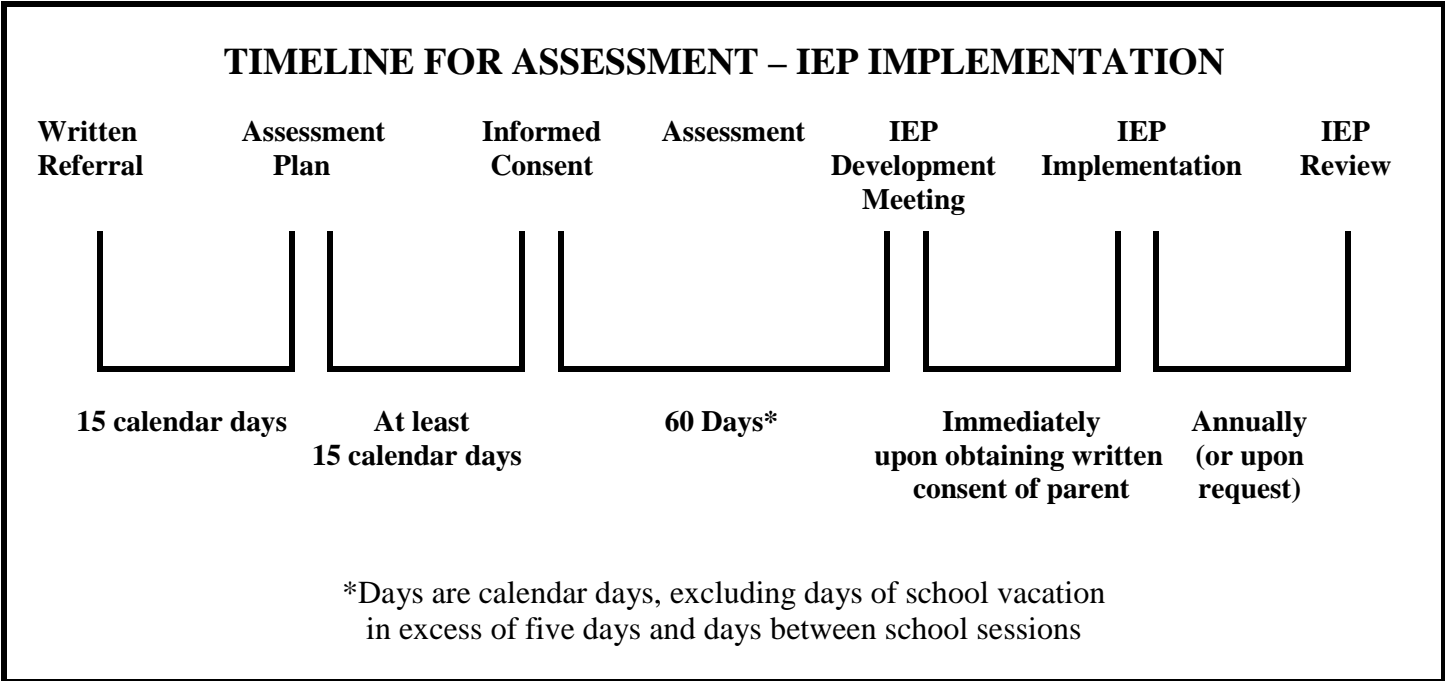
TIMELINE FOR ASSESSMENT – IEP IMPLEMENTATION

Written Referral

Assessment Plan

Informed Consent

Assessment

IEP Development Meeting

IEP Implementation

IEP Review

15 calendar days

At least 15 calendar days

60 Days*

Immediately upon obtaining written consent of parent

Annually (or upon request)

*Days are calendar days, excluding days of school vacation in excess of five days and days between school sessions